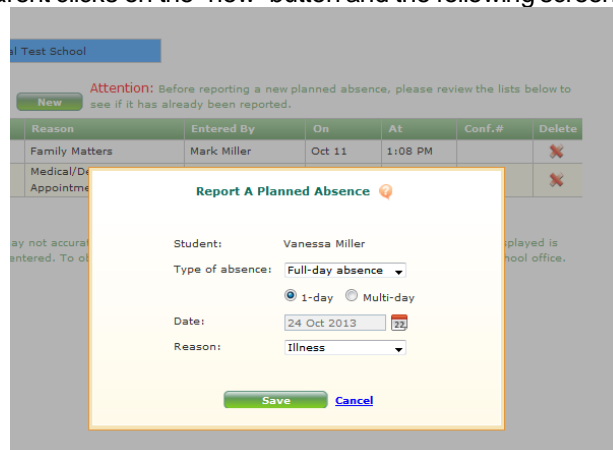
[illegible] clicks on the "New" button and the following screen

al Test School

New

Attention: Before reporting a new planned absence, please review the lists below to see if it has already been reported.

| Reason | Entered By | On | At | Conf.# | Delete |
|---|---|---|---|---|---|
| Family Matters | Mark Miller | Oct 11 | 1:08 PM | | |
| Medical/De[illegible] Appointme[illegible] | | | | | |

ay not accurat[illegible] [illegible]splayed is
ntered. To ol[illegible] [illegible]hool office.

Report A Planned Absence

Student: Vanessa Miller

Type of absence: Full-day absence

1-day Multi-day

Date: 24 Oct 2013

22

Reason: Illness

Save Cancel